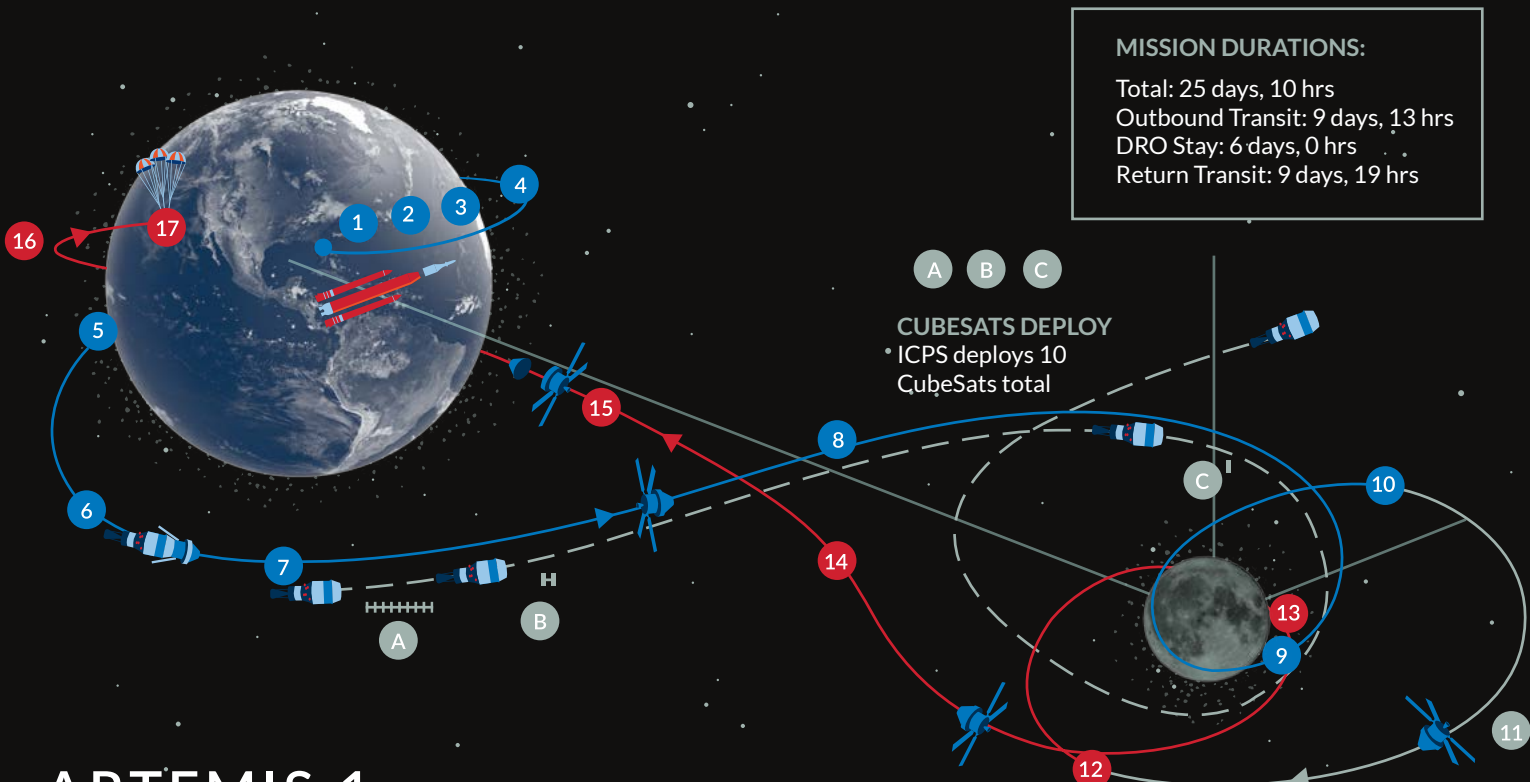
MISSION DURATIONS:

Total: 25 days, 10 hrs
Outbound Transit: 9 days, 13 hrs
DRO Stay: 6 days, 0 hrs
Return Transit: 9 days, 19 hrs

16
17
1
2
3
4
5
A
B
C

CUBESATS DEPLOY
ICPS deploys 10 CubeSats total

15
8
C
10
6
7
14
B
A
13
9
11
12

ARTEMIS 1